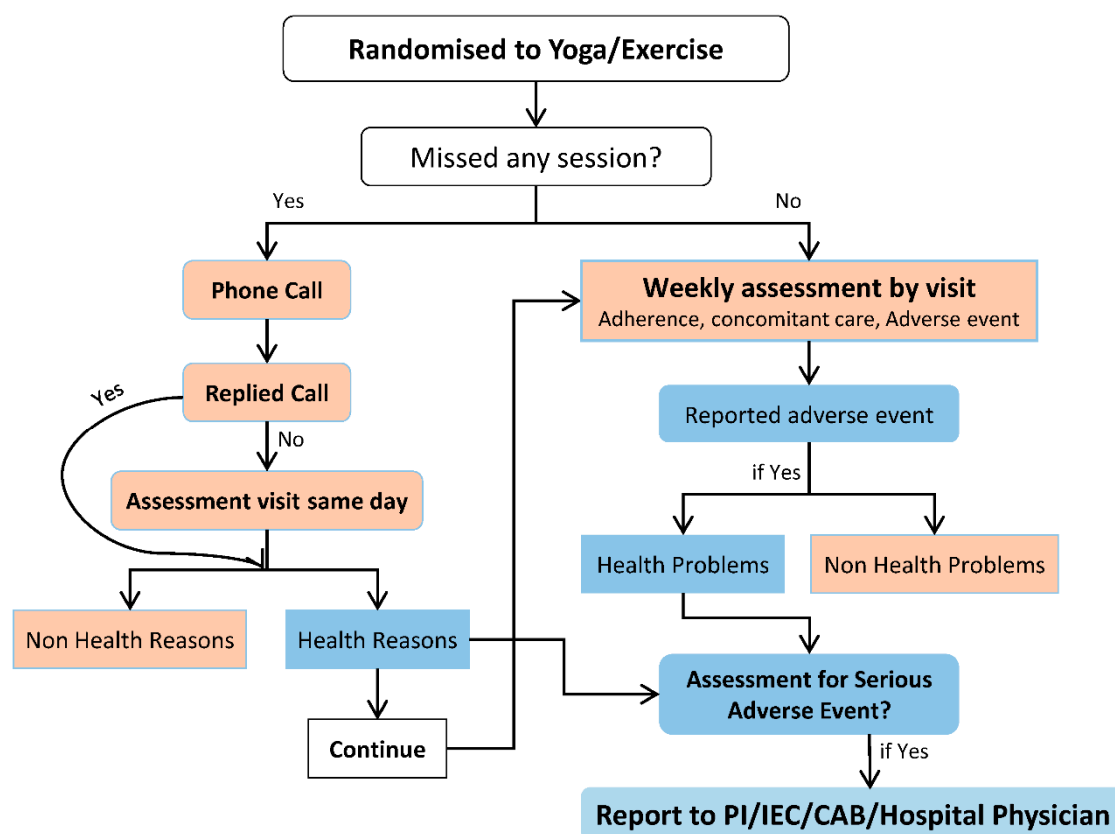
Randomised to Yoga/Exercise

Missed any session?

Yes

No

Phone Call

Replied Call

Yes

No

Assessment visit same day

Non Health Reasons

Health Reasons

Continue

Weekly assessment by visit
Adherence, concomitant care, Adverse event

Reported adverse event

if Yes

Health Problems

Non Health Problems

Assessment for Serious Adverse Event?

if Yes

Report to PI/IEC/CAB/Hospital Physician